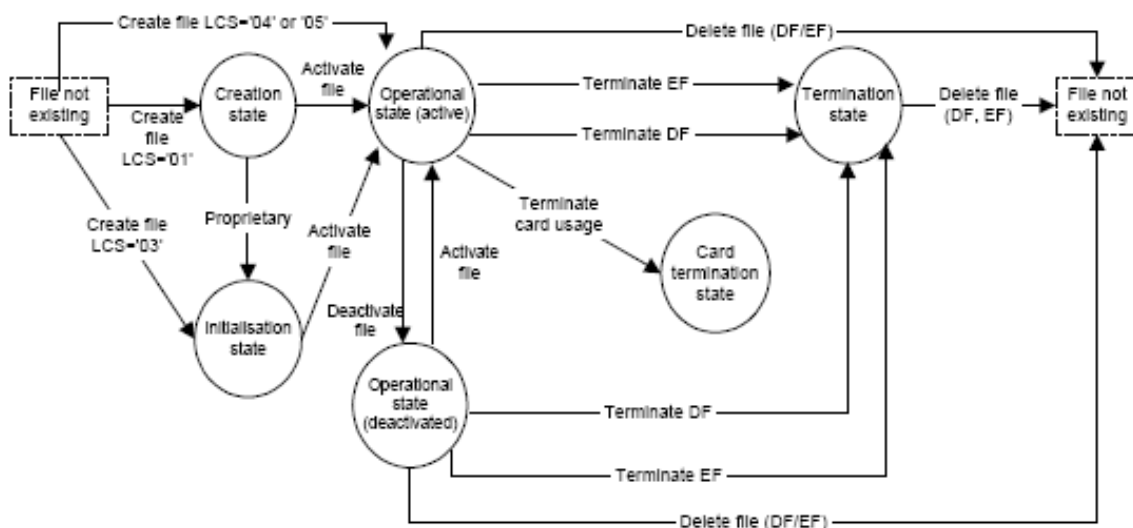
Create file LCS='04' or '05'

Delete file (DF/EF)

File not existing

Create file LCS='01'

Creation state

Activate file

Operational state (active)

Terminate EF

Terminate DF

Termination state

Delete file (DF, EF)

File not existing

Create file LCS='03'

Proprietary

Activate file

Terminate card usage

Activate file

Card termination state

Initialisation state

Deactivate file

Operational state (deactivated)

Terminate DF

Terminate EF

Delete file (DF/EF)